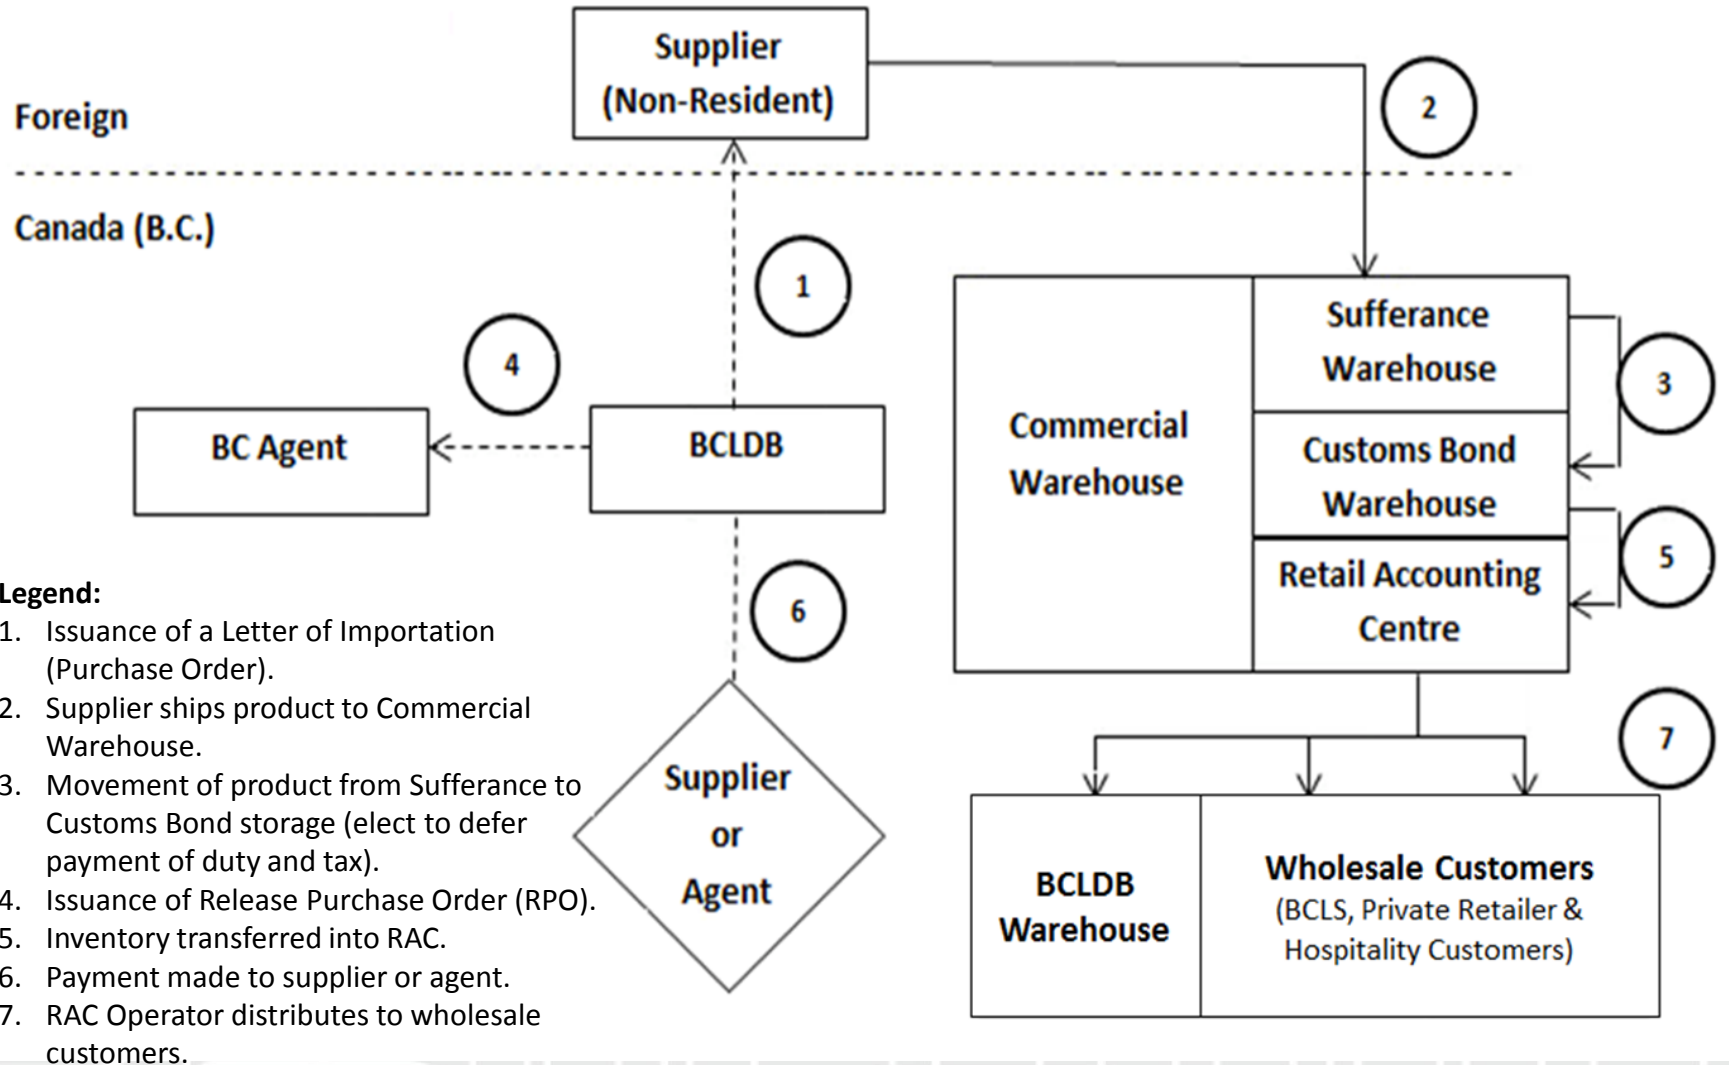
Foreign

Supplier (Non-Resident)

Canada (B.C.)

2

1

4

BC Agent

BCLDB

Commercial Warehouse

Sufferance Warehouse

Customs Bond Warehouse

Retail Accounting Centre

3

5

6

Supplier or Agent

7

BCLDB Warehouse

Wholesale Customers (BCLS, Private Retailer & Hospitality Customers)

Legend:
1. Issuance of a Letter of Importation (Purchase Order).
2. Supplier ships product to Commercial Warehouse.
3. Movement of product from Sufferance to Customs Bond storage (elect to defer payment of duty and tax).
4. Issuance of Release Purchase Order (RPO).
5. Inventory transferred into RAC.
6. Payment made to supplier or agent.
7. RAC Operator distributes to wholesale customers.